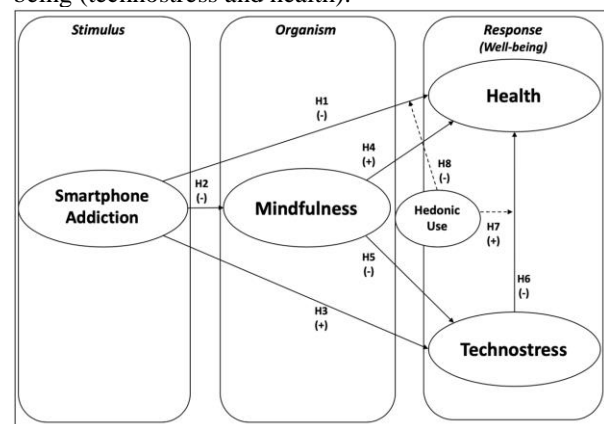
being (technostress and health).

Stimulus

Organism

Response (Well-being)

Health

H1 (-)

H4 (+)

H8 (-)

Smartphone Addiction

H2 (-)

Mindfulness

Hedonic Use

H7 (+)

H5 (-)

H6 (-)

H3 (+)

Technostress